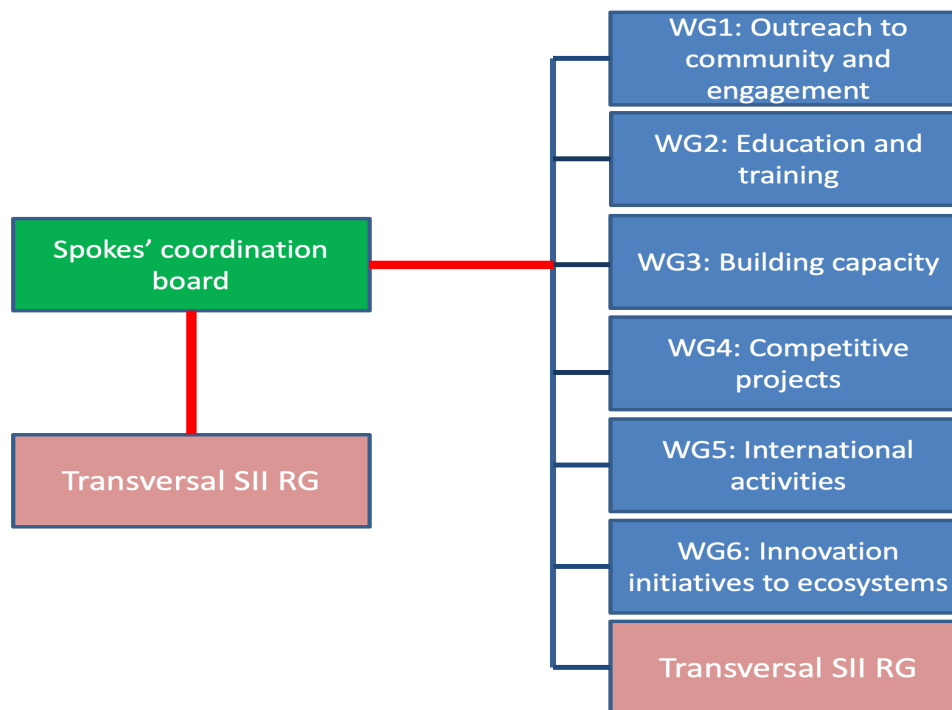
Spokes' coordination board

Transversal SII RG

WG1: Outreach to community and engagement

WG2: Education and training

WG3: Building capacity

WG4: Competitive projects

WG5: International activities

WG6: Innovation initiatives to ecosystems

Transversal SII RG